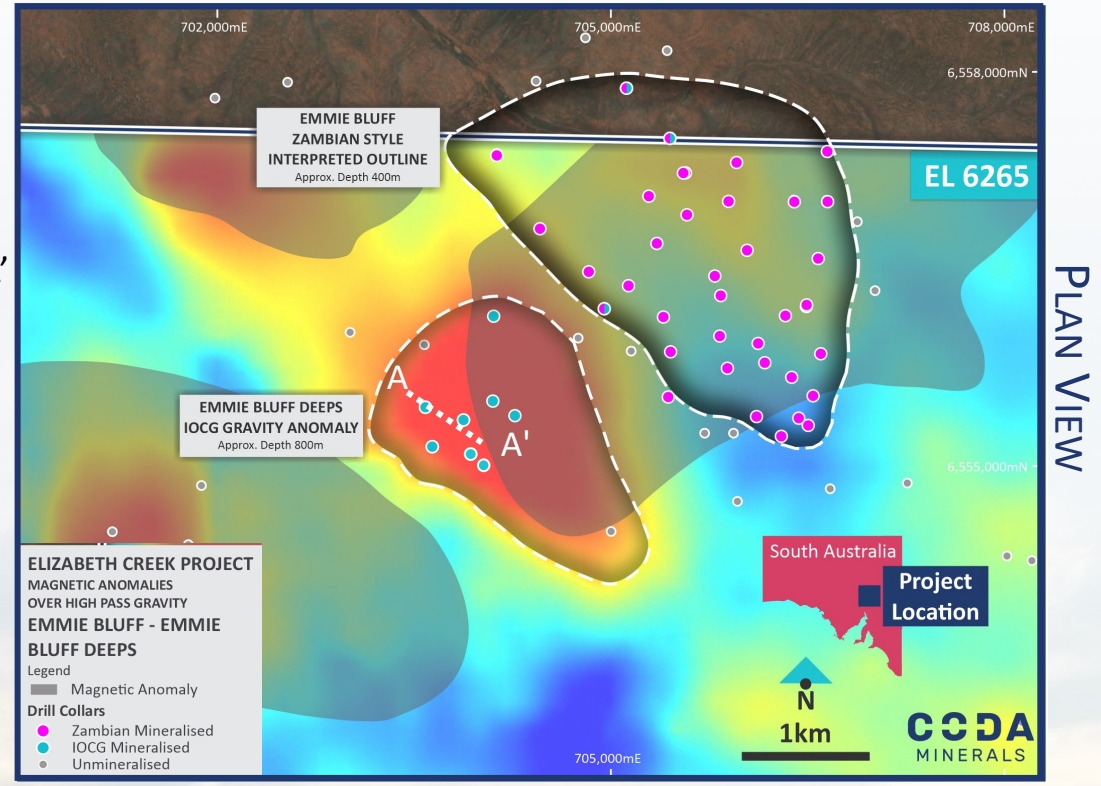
702,000mE
705,000mE
708,000mE
6,558,000mN
EMMIE BLUFF
ZAMBIAN STYLE
INTERPRETED OUTLINE
Approx. Depth 400m
EL 6265
PLAN VIEW
A
A'
EMMIE BLUFF DEEPS
IOCG GRAVITY ANOMALY
Approx. Depth 800m
6,555,000mN
ELIZABETH CREEK PROJECT
MAGNETIC ANOMALIES
OVER HIGH PASS GRAVITY
EMMIE BLUFF - EMMIE BLUFF DEEPS
Legend
Magnetic Anomaly
Drill Collars
Zambian Mineralised
IOCG Mineralised
Unmineralised
South Australia
Project Location
N
1km
705,000mE
CODA
MINERALS